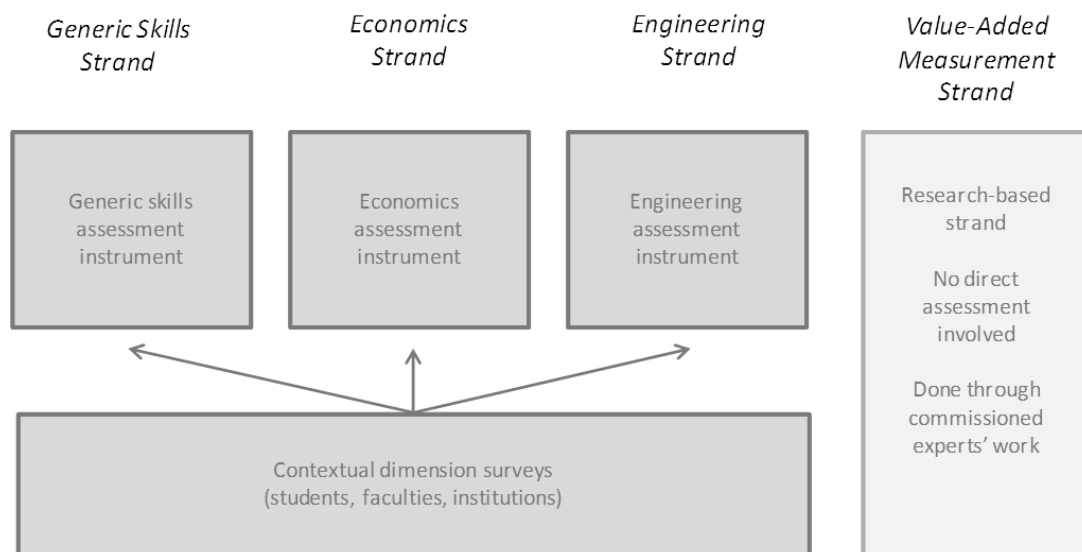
Generic Skills Strand

Generic skills assessment instrument

Economics Strand

Economics assessment instrument

Engineering Strand

Engineering assessment instrument

Value-Added Measurement Strand

Research-based strand

No direct assessment involved

Done through commissioned experts' work

Contextual dimension surveys (students, faculties, institutions)